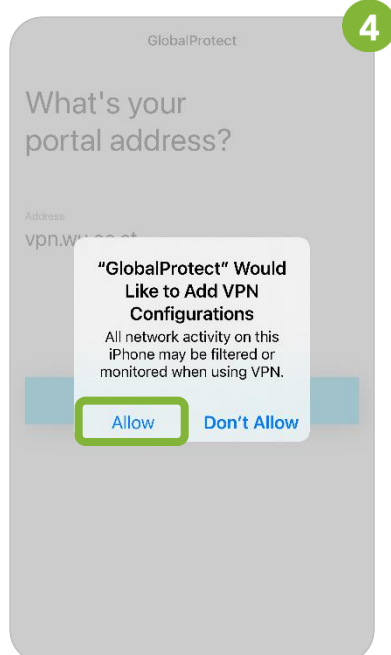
4

GlobalProtect

What's your portal address?

Address
vpn.wu.ac.at

"GlobalProtect" Would Like to Add VPN Configurations
All network activity on this iPhone may be filtered or monitored when using VPN.

Allow
Don't Allow